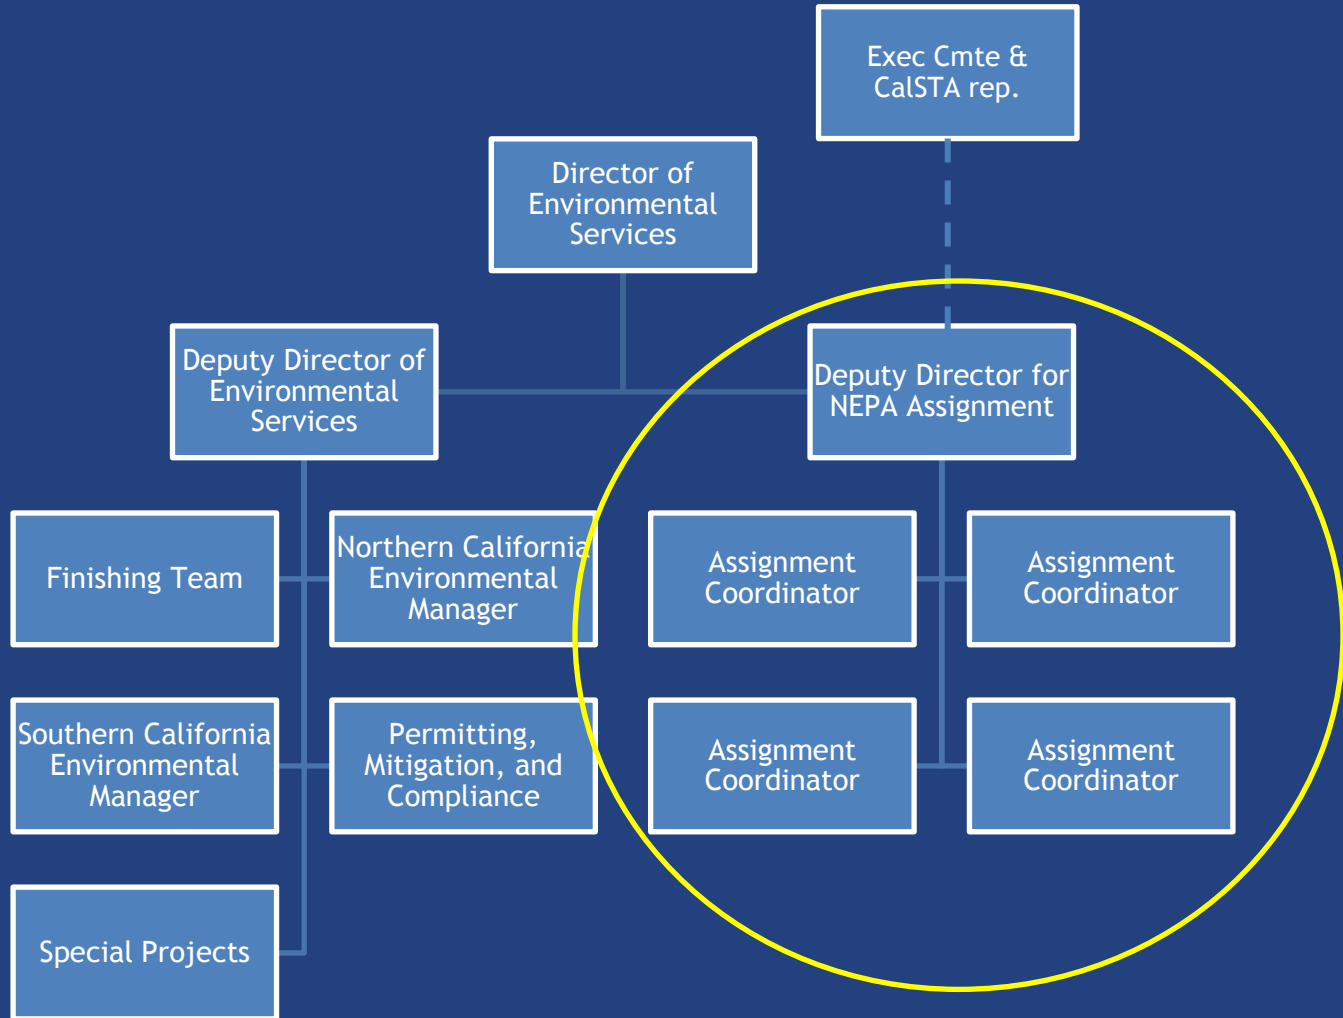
Exec Cmte & CalSTA rep.

Director of Environmental Services

Deputy Director of Environmental Services

Deputy Director for NEPA Assignment

Finishing Team

Northern California Environmental Manager

Assignment Coordinator

Assignment Coordinator

Southern California Environmental Manager

Permitting, Mitigation, and Compliance

Assignment Coordinator

Assignment Coordinator

Special Projects